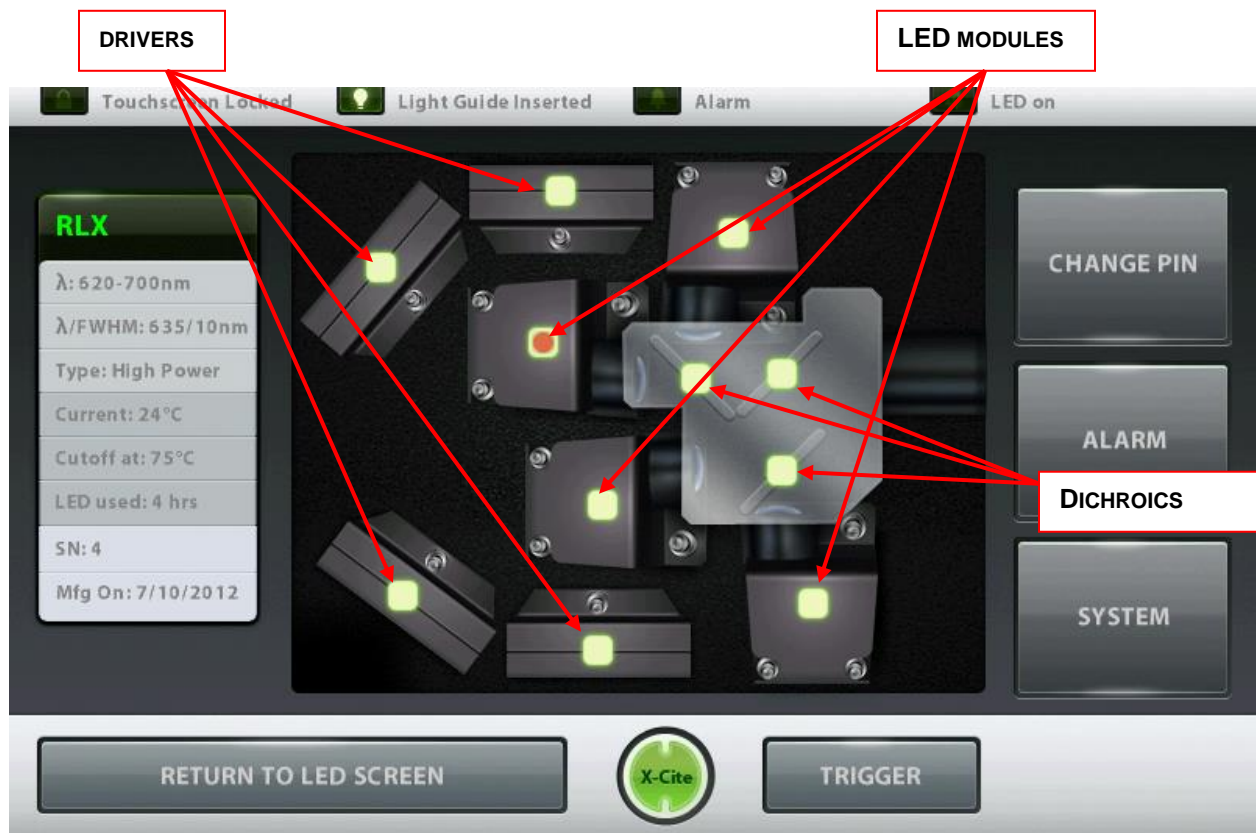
DRIVERS

LED MODULES

Touchscreen Locked

Light Guide Inserted

Alarm

LED on

RLX

λ: 620-700nm

λ/FWHM: 635/10nm

Type: High Power

Current: 24°C

Cutoff at: 75°C

LED used: 4 hrs

SN: 4

Mfg On: 7/10/2012

CHANGE PIN

ALARM

DICHROICS

SYSTEM

RETURN TO LED SCREEN

X-Cite

TRIGGER